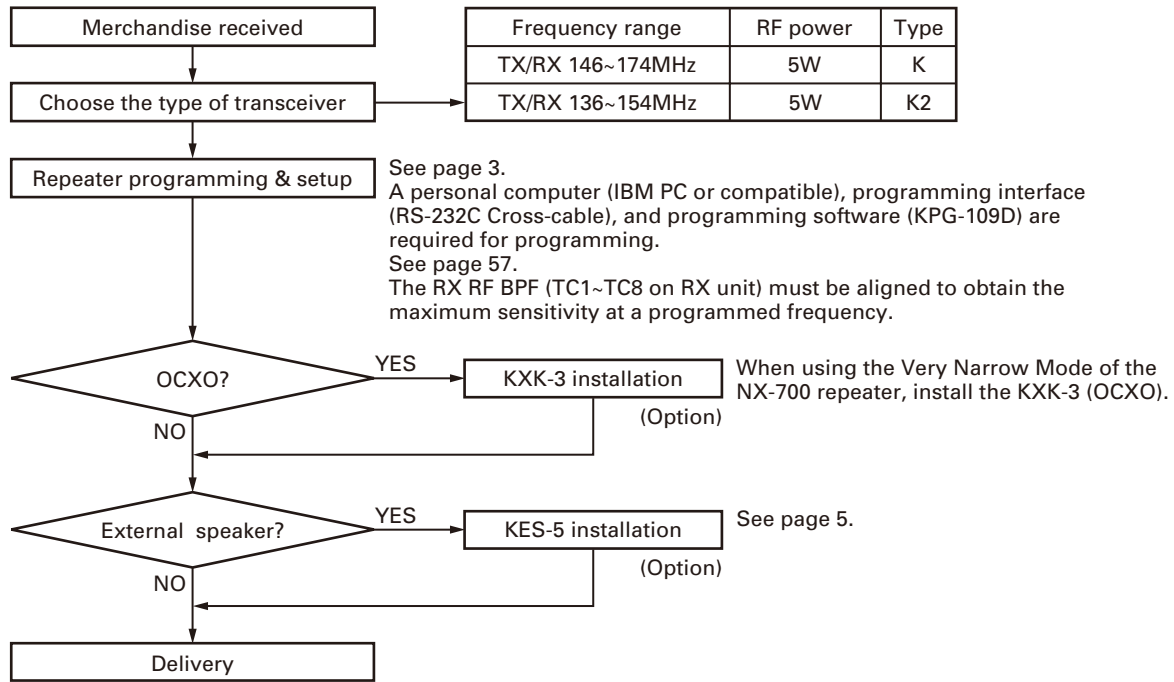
Merchandise received

Choose the type of transceiver

| Frequency range | RF power | Type |
|---|---|---|
| TX/RX 146~174MHz | 5W | K |
| TX/RX 136~154MHz | 5W | K2 |

Repeater programming & setup

See page 3.
A personal computer (IBM PC or compatible), programming interface (RS-232C Cross-cable), and programming software (KPG-109D) are required for programming.
See page 57.
The RX RF BPF (TC1~TC8 on RX unit) must be aligned to obtain the maximum sensitivity at a programmed frequency.

OCXO?
YES
NO
KXK-3 installation
(Option)
When using the Very Narrow Mode of the NX-700 repeater, install the KXK-3 (OCXO).

External speaker?
YES
NO
KES-5 installation
(Option)
See page 5.

Delivery